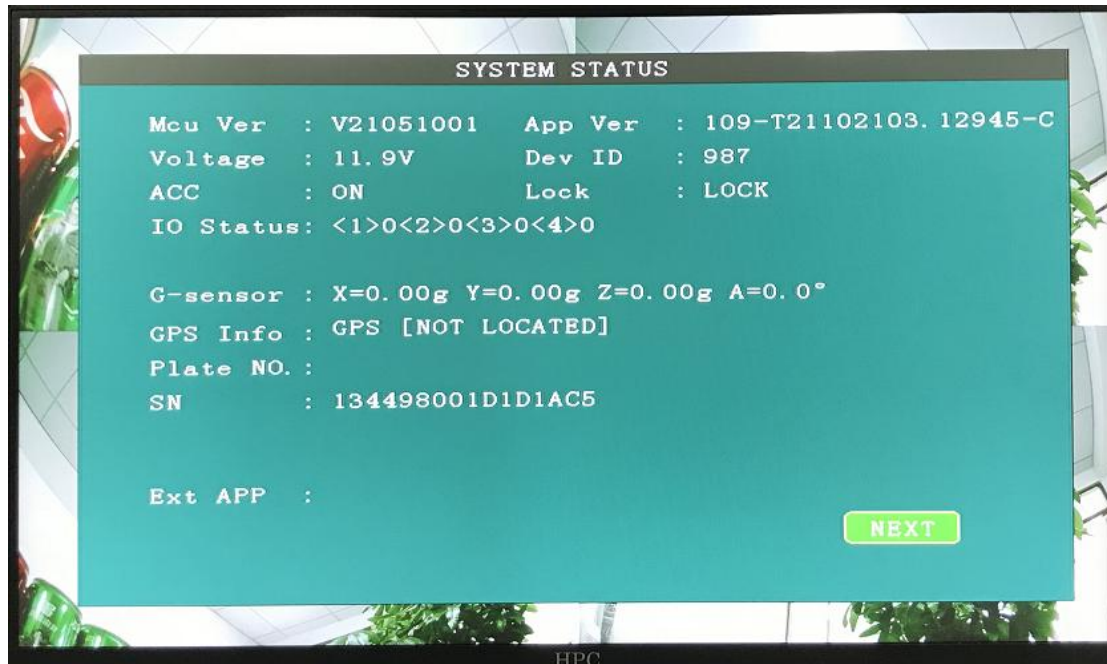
SYSTEM STATUS

Mcu Ver : V21051001 App Ver : 109-T21102103. 12945-C
Voltage : 11. 9V Dev ID : 987
ACC : ON Lock : LOCK
IO Status: <1>0<2>0<3>0<4>0

G-sensor : X=0. 00g Y=0. 00g Z=0. 00g A=0. 0°
GPS Info : GPS [NOT LOCATED]
Plate NO. :
SN : 134498001D1D1AC5

Ext APP :

NEXT

HPC